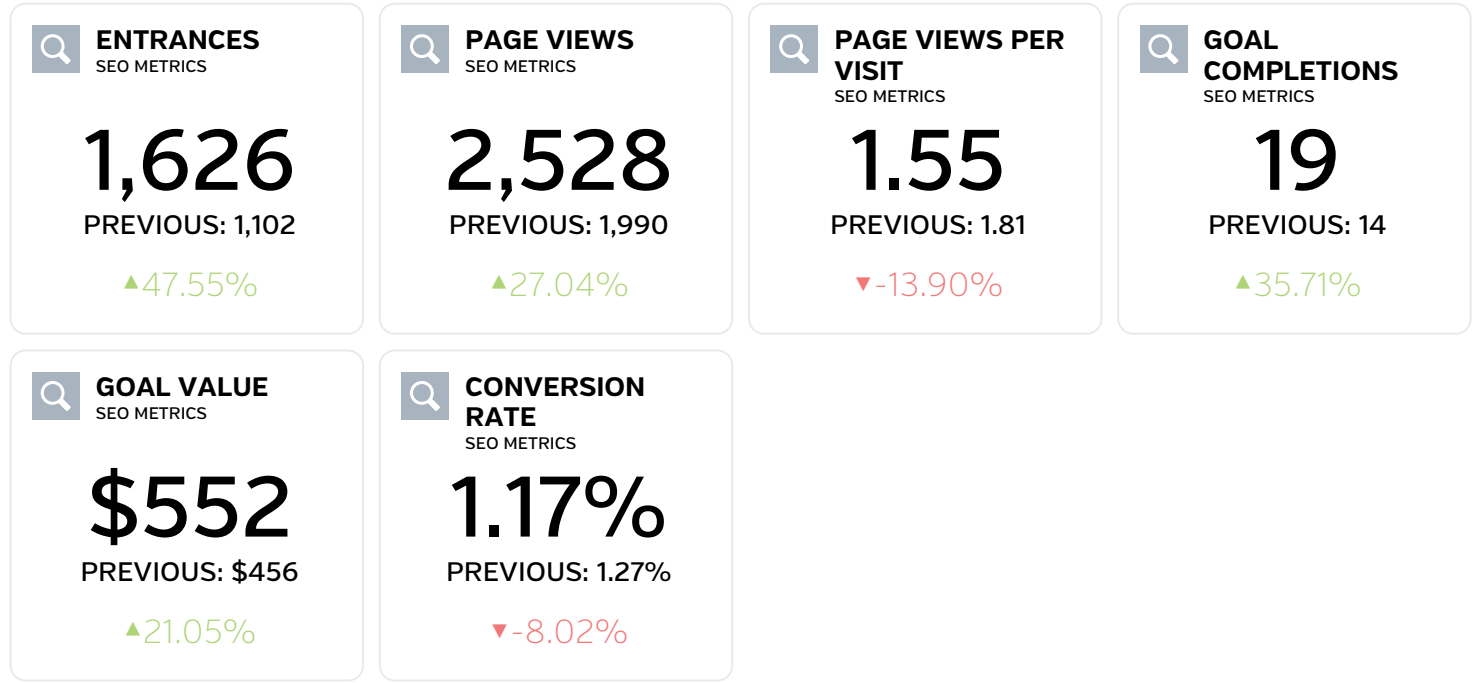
ENTRANCES
SEO METRICS

1,626

PREVIOUS: 1,102

▲47.55%

PAGE VIEWS
SEO METRICS

2,528

PREVIOUS: 1,990

▲27.04%

PAGE VIEWS PER VISIT
SEO METRICS

1.55

PREVIOUS: 1.81

▼-13.90%

GOAL COMPLETIONS
SEO METRICS

19

PREVIOUS: 14

▲35.71%

GOAL VALUE
SEO METRICS

\$552

PREVIOUS: \$456

▲21.05%

CONVERSION RATE
SEO METRICS

1.17%

PREVIOUS: 1.27%

▼-8.02%